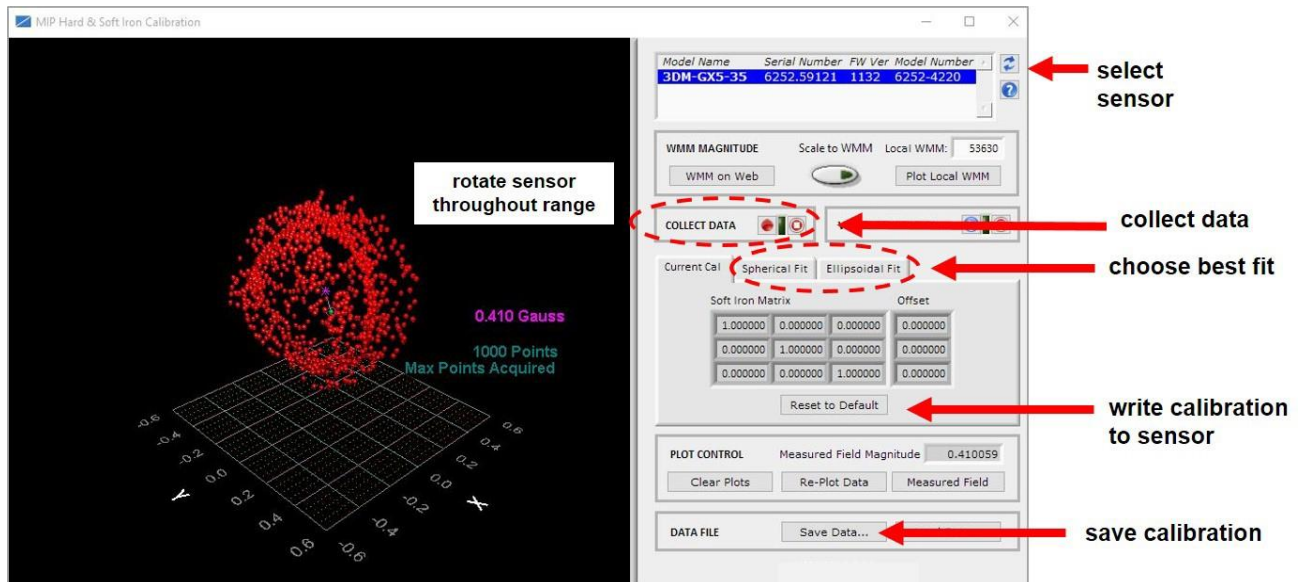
MIP Hard & Soft Iron Calibration

| Model Name | Serial Number | FW Ver | Model Number |
|---|---|---|---|
| 3DM-GX5-35 | 6252.59121 | 1132 | 6252-4220 |

select sensor

WMM MAGNITUDE  Scale to WMM  Local WMM: 53630
WMM on Web  Plot Local WMM

rotate sensor throughout range

COLLECT DATA

collect data

Current Cal  Spherical Fit  Ellipsoidal Fit

choose best fit

Soft Iron Matrix  Offset

| | | | |
|---|---|---|---|
| 1.000000 | 0.000000 | 0.000000 | 0.000000 |
| 0.000000 | 1.000000 | 0.000000 | 0.000000 |
| 0.000000 | 0.000000 | 1.000000 | 0.000000 |

Reset to Default

write calibration to sensor

0.410 Gauss
1000 Points
Max Points Acquired

-0.6 -0.4 -0.2 0.0 0.2 0.4 0.6 Y
0.6 0.4 0.2 0.0 -0.2 -0.4 -0.6 X

PLOT CONTROL  Measured Field Magnitude 0.410059
Clear Plots  Re-Plot Data  Measured Field

DATA FILE  Save Data...

save calibration